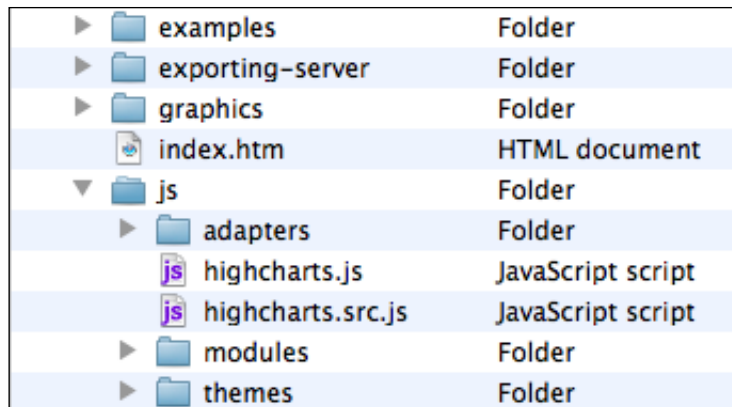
| | |
|---|---|
| examples | Folder |
| exporting-server | Folder |
| graphics | Folder |
| index.htm | HTML document |
| js | Folder |
| adapters | Folder |
| js highcharts.js | JavaScript script |
| js highcharts.src.js | JavaScript script |
| modules | Folder |
| themes | Folder |